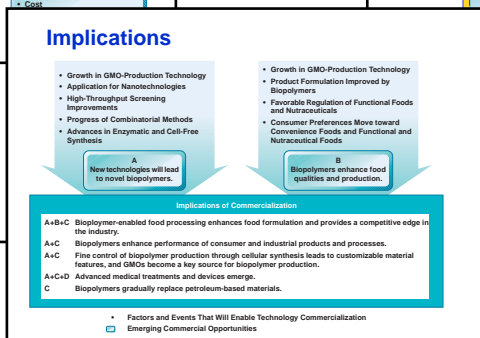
• Cost

Implications

• Growth in GMO-Production Technology
• Application for Nanotechnologies
• High-Throughput Screening Improvements
• Progress of Combinatorial Methods
• Advances in Enzymatic and Cell-Free Synthesis

A
New technologies will lead to novel biopolymers.

• Growth in GMO-Production Technology
• Product Formulation Improved by Biopolymers
• Favorable Regulation of Functional Foods and Nutraceuticals
• Consumer Preferences Move toward Convenience Foods and Functional and Nutraceutical Foods

B
Biopolymers enhance food qualities and production.

Implications of Commercialization

A+B+C Biopolymer-enabled food processing enhances food formulation and provides a competitive edge in the industry.
A+C Biopolymers enhance performance of consumer and industrial products and processes.
A+C Fine control of biopolymer production through cellular synthesis leads to customizable material features, and GMOs become a key source for biopolymer production.
A+C+D Advanced medical treatments and devices emerge.
C Biopolymers gradually replace petroleum-based materials.

• Factors and Events That Will Enable Technology Commercialization
Emerging Commercial Opportunities